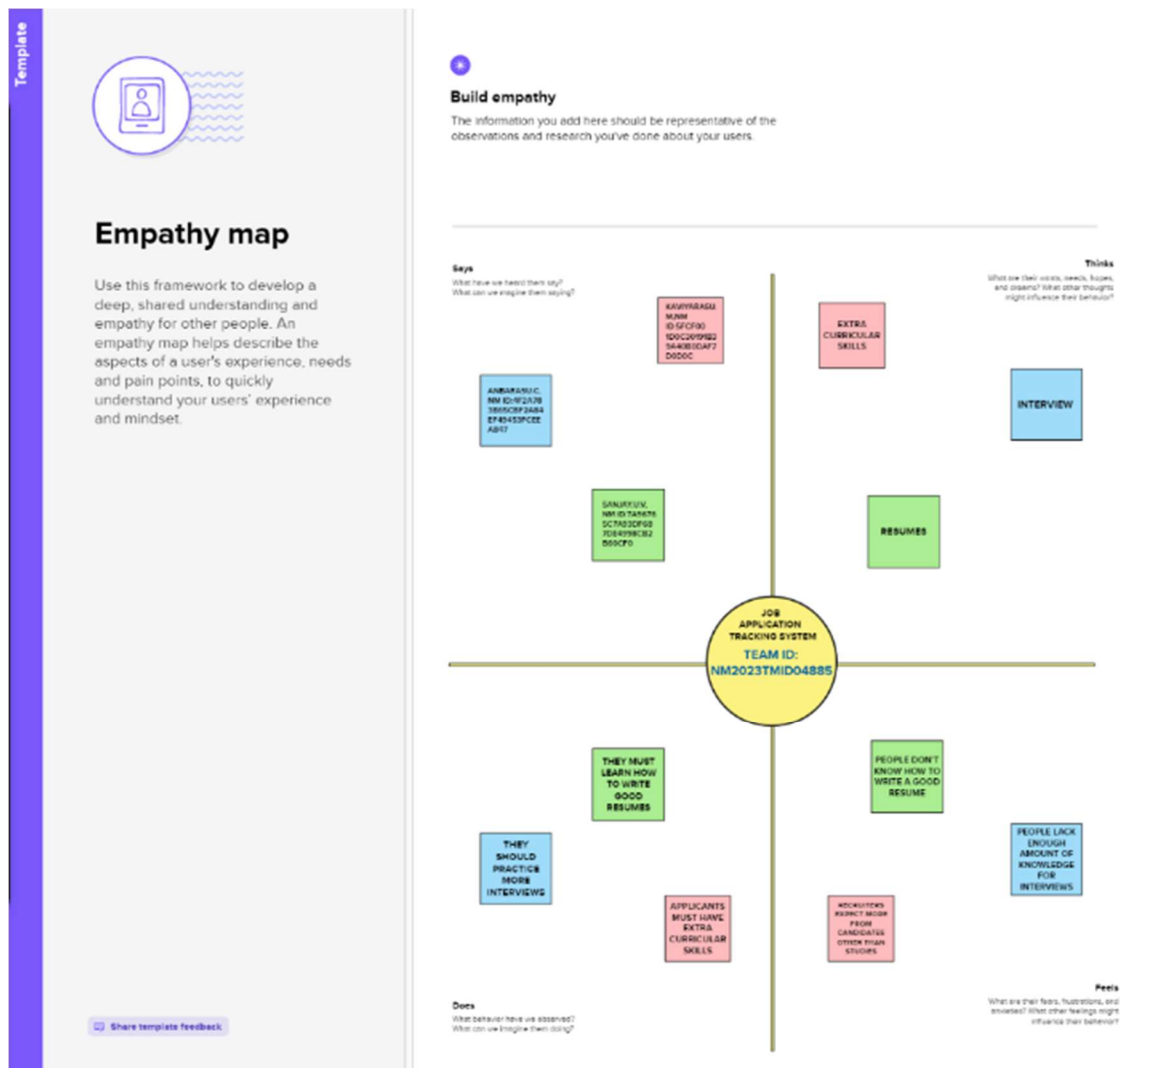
Template

Empathy map

Use this framework to develop a deep, shared understanding and empathy for other people. An empathy map helps describe the aspects of a user's experience, needs and pain points, to quickly understand your users' experience and mindset.

Share template feedback

Build empathy

The information you add here should be representative of the observations and research you've done about your users.

Says
What have we heard them say? What can we imagine them saying?

Thinks
What are their wants, needs, hopes, and dreams? What other thoughts might influence their behavior?

KAVIYARASU M.NM ID:5FCF80 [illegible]

EXTRA CURRICULAR SKILLS

ANBARASU C. NM ID:1F2A78 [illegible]

INTERVIEW

SANJAY.V.V. NM ID:7A5678 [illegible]

RESUMES

JOB APPLICATION TRACKING SYSTEM
TEAM ID: NM2023TMID04885

THEY MUST LEARN HOW TO WRITE GOOD RESUMES

PEOPLE DON'T KNOW HOW TO WRITE A GOOD RESUME

THEY SHOULD PRACTICE MORE INTERVIEWS

PEOPLE LACK ENOUGH AMOUNT OF KNOWLEDGE FOR INTERVIEWS

APPLICANTS MUST HAVE EXTRA CURRICULAR SKILLS

RECRUITERS EXPECT MORE FROM CANDIDATES OTHER THAN STUDIES

Does
What behavior have we observed? What can we imagine them doing?

Feels
What are their fears, frustrations, and anxieties? What other feelings might influence their behavior?